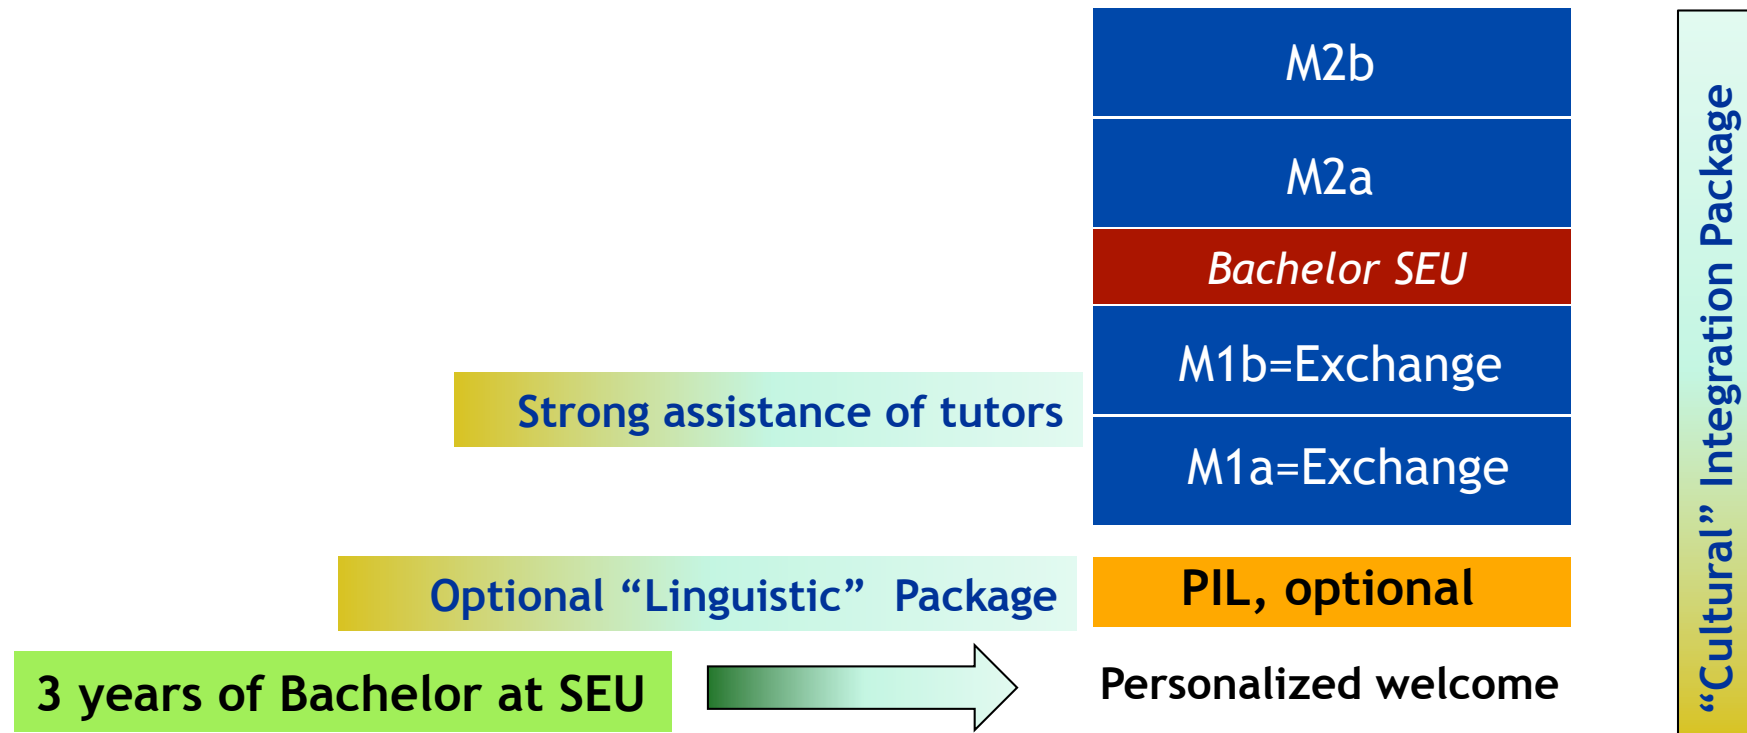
M2b

M2a

Bachelor SEU

M1b=Exchange

Strong assistance of tutors

M1a=Exchange

Optional “Linguistic” Package

PIL, optional

3 years of Bachelor at SEU

Personalized welcome

“Cultural” Integration Package